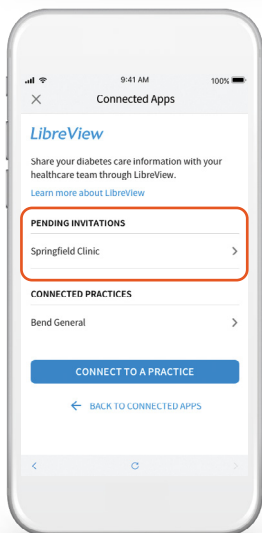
9:41 AM
100%

Connected Apps

LibreView

Share your diabetes care information with your healthcare team through LibreView.

Learn more about LibreView

PENDING INVITATIONS

Springfield Clinic

CONNECTED PRACTICES

Bend General

CONNECT TO A PRACTICE

BACK TO CONNECTED APPS